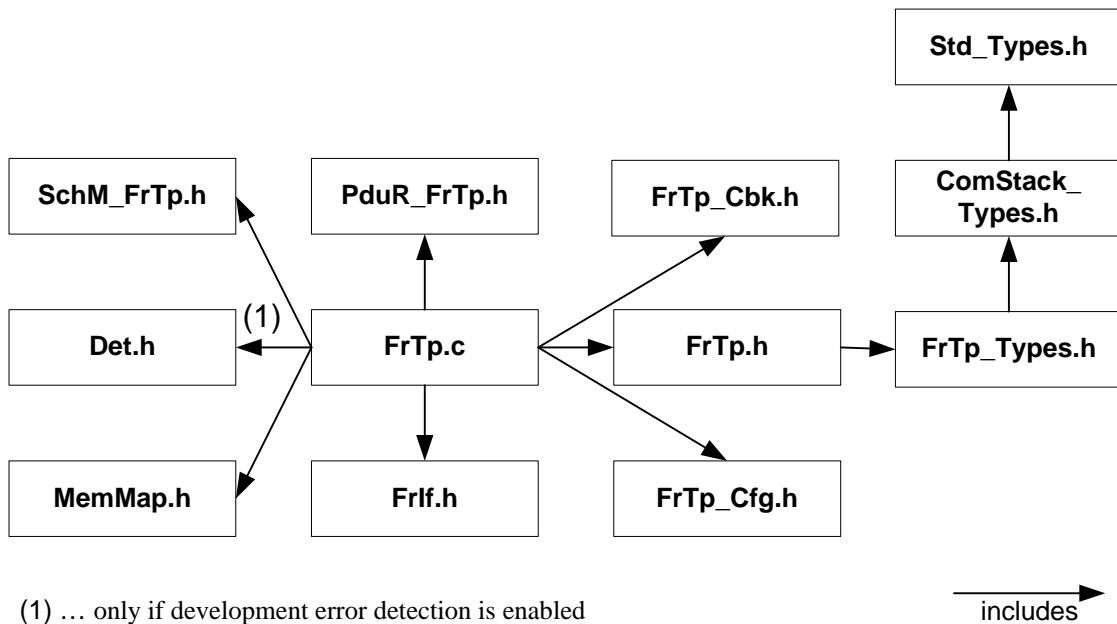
Std_Types.h

SchM_FrTp.h

PduR_FrTp.h

FrTp_Cbk.h

ComStack_ Types.h

(1)

Det.h

FrTp.c

FrTp.h

FrTp_Types.h

MemMap.h

FrIf.h

FrTp_Cfg.h

(1) … only if development error detection is enabled

includes